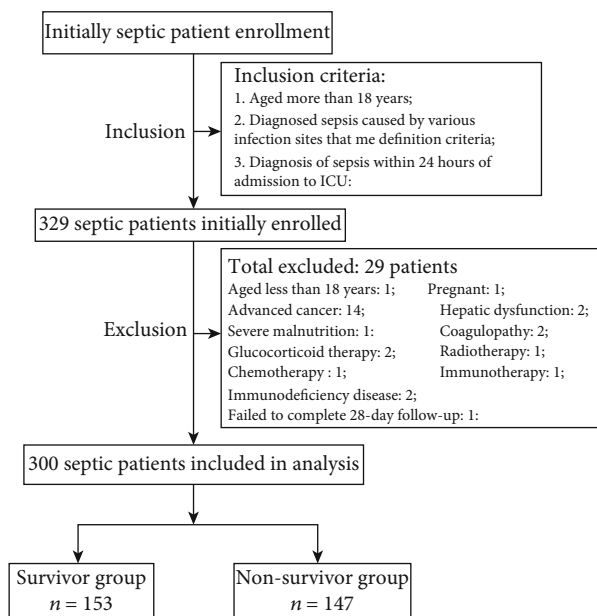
Initially septic patient enrollment

Inclusion

Inclusion criteria:
1. Aged more than 18 years;
2. Diagnosed sepsis caused by various infection sites that me definition criteria;
3. Diagnosis of sepsis within 24 hours of admission to ICU:

329 septic patients initially enrolled

Exclusion

Total excluded: 29 patients
Aged less than 18 years: 1;
Pregnant: 1;
Advanced cancer: 14;
Hepatic dysfunction: 2;
Severe malnutrition: 1:
Coagulopathy: 2;
Glucocorticoid therapy: 2;
Radiotherapy: 1;
Chemotherapy : 1;
Immunotherapy: 1;
Immunodeficiency disease: 2;
Failed to complete 28-day follow-up: 1:

300 septic patients included in analysis

Survivor group
$n = 153$

Non-survivor group
$n = 147$